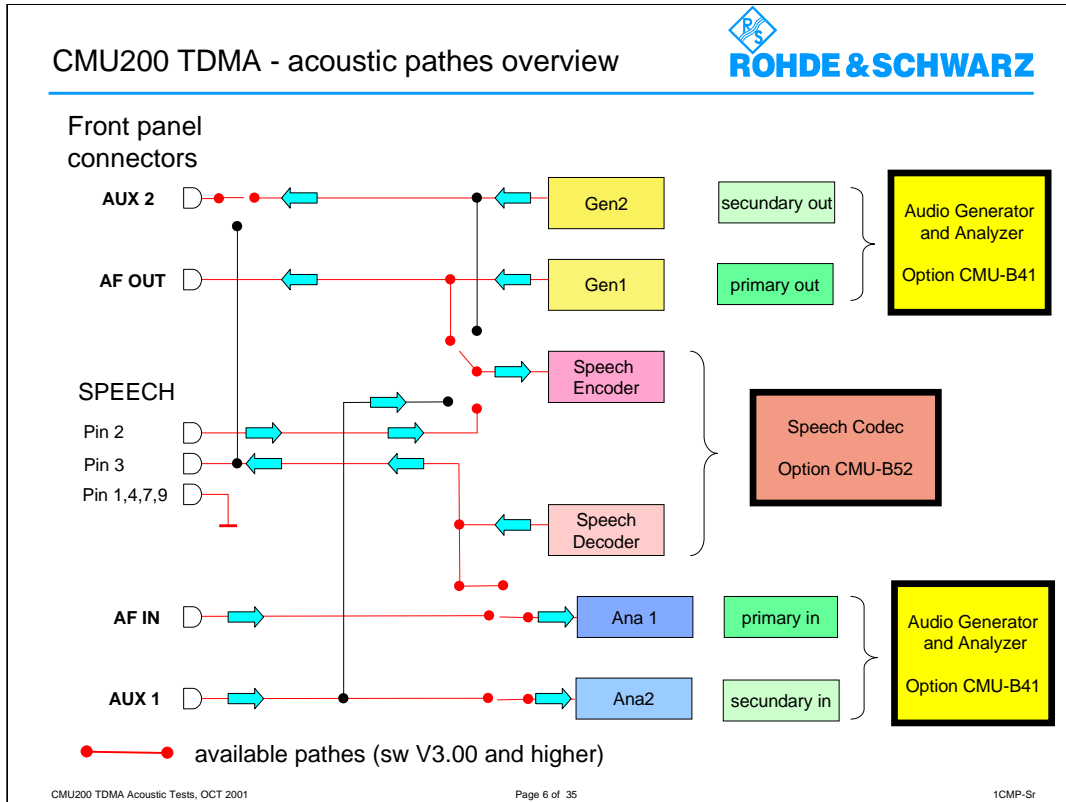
CMU200 TDMA - acoustic pathes overview

ROHDE&SCHWARZ

Front panel connectors

AUX 2

Gen2

secundary out

Audio Generator and Analyzer

Option CMU-B41

AF OUT

Gen1

primary out

Speech Encoder

SPEECH

Pin 2

Pin 3

Pin 1,4,7,9

Speech Codec

Option CMU-B52

Speech Decoder

AF IN

Ana 1

primary in

Audio Generator and Analyzer

Option CMU-B41

AUX 1

Ana2

secundary in

available pathes (sw V3.00 and higher)

CMU200 TDMA Acoustic Tests, OCT 2001

Page 6 of 35

1CMP-Sr